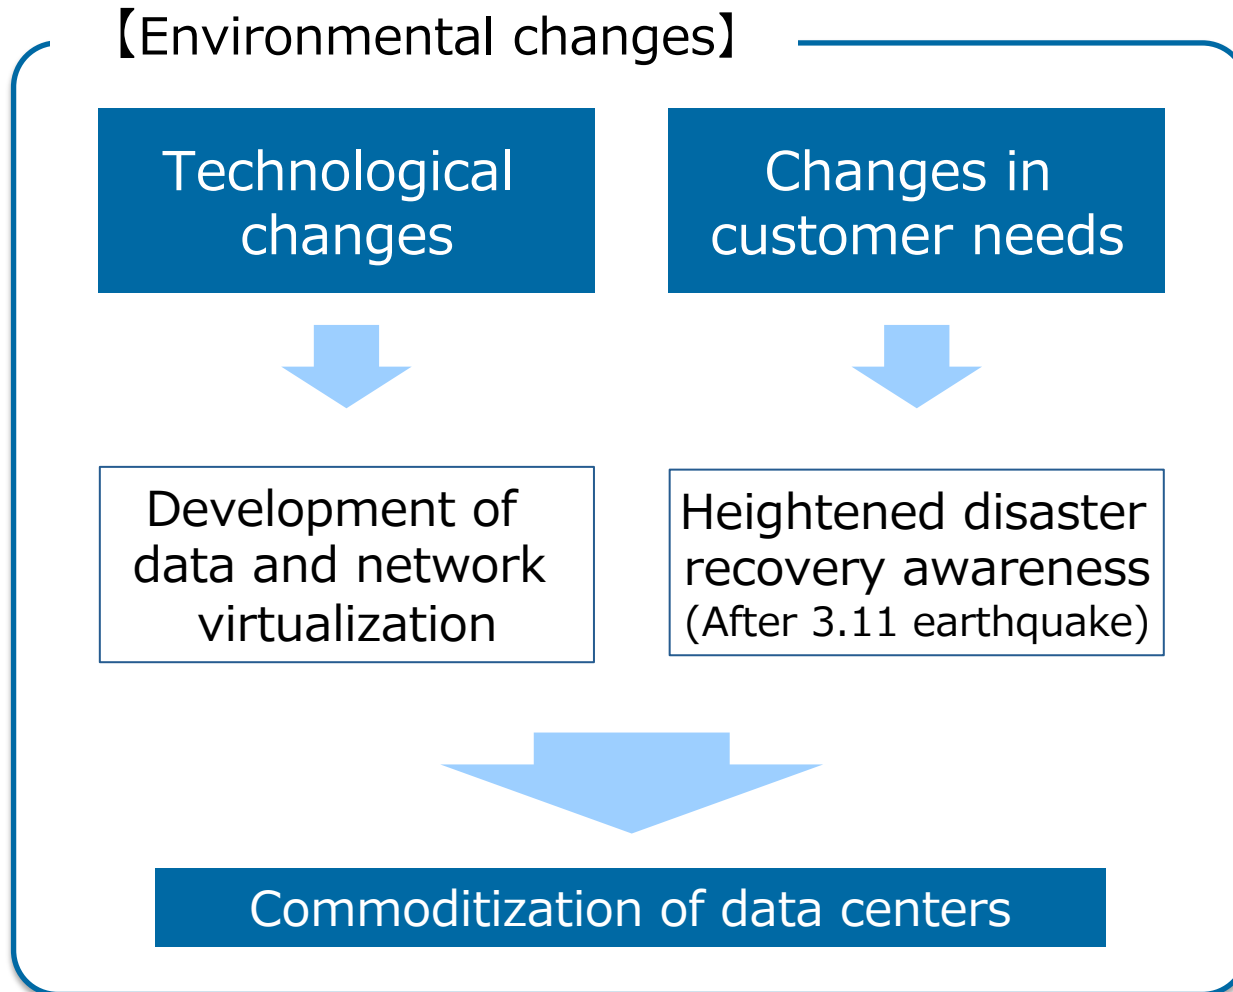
【Environmental changes】

Technological changes

Changes in customer needs

Development of data and network virtualization

Heightened disaster recovery awareness (After 3.11 earthquake)

Commoditization of data centers